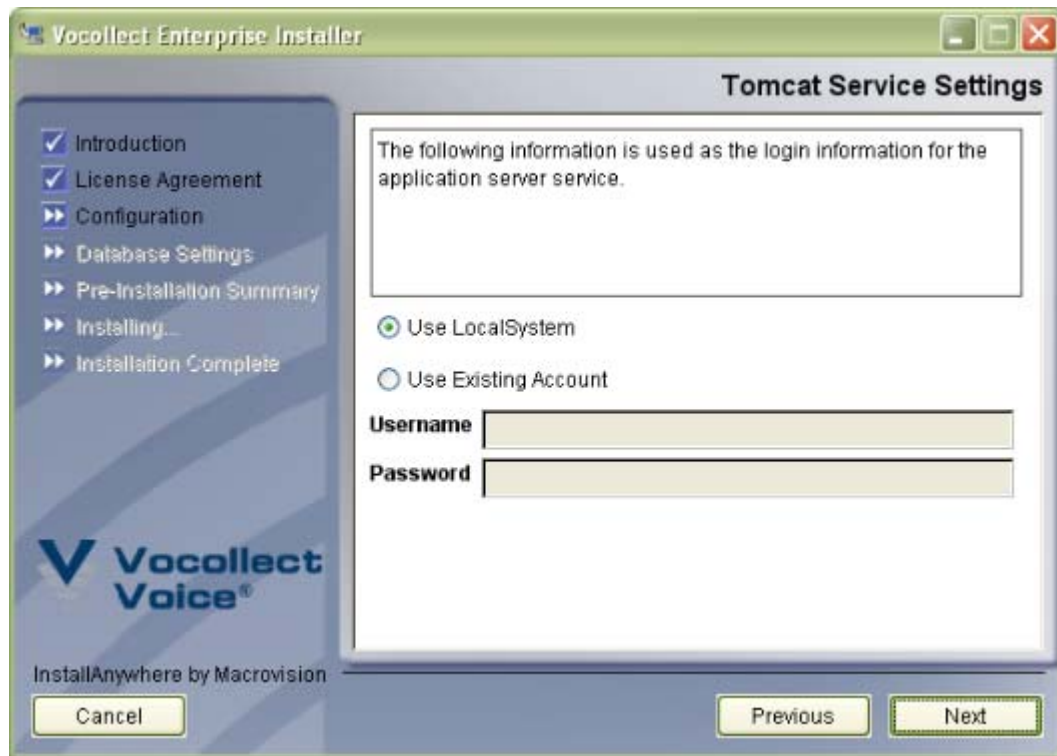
Vocollect Enterprise Installer

Tomcat Service Settings

Introduction
License Agreement
Configuration
Database Settings
Pre-Installation Summary
Installing...
Installation Complete

The following information is used as the login information for the application server service.

Use LocalSystem

Use Existing Account

Username

Password

Vocollect Voice®

InstallAnywhere by Macrovision

Cancel

Previous

Next